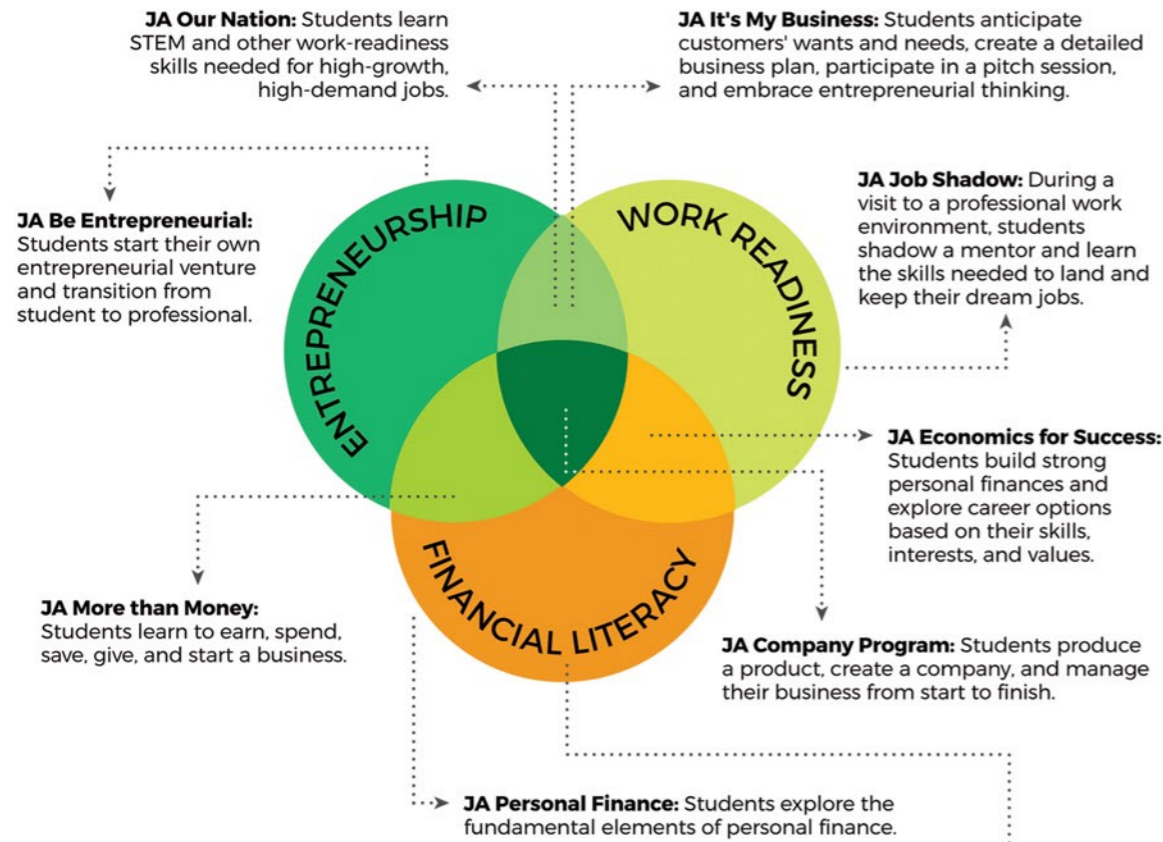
JA Our Nation: Students learn STEM and other work-readiness skills needed for high-growth, high-demand jobs.

JA It's My Business: Students anticipate customers' wants and needs, create a detailed business plan, participate in a pitch session, and embrace entrepreneurial thinking.

JA Be Entrepreneurial: Students start their own entrepreneurial venture and transition from student to professional.

ENTREPRENEURSHIP

WORK READINESS

JA Job Shadow: During a visit to a professional work environment, students shadow a mentor and learn the skills needed to land and keep their dream jobs.

JA Economics for Success: Students build strong personal finances and explore career options based on their skills, interests, and values.

FINANCIAL LITERACY

JA More than Money: Students learn to earn, spend, save, give, and start a business.

JA Company Program: Students produce a product, create a company, and manage their business from start to finish.

JA Personal Finance: Students explore the fundamental elements of personal finance.